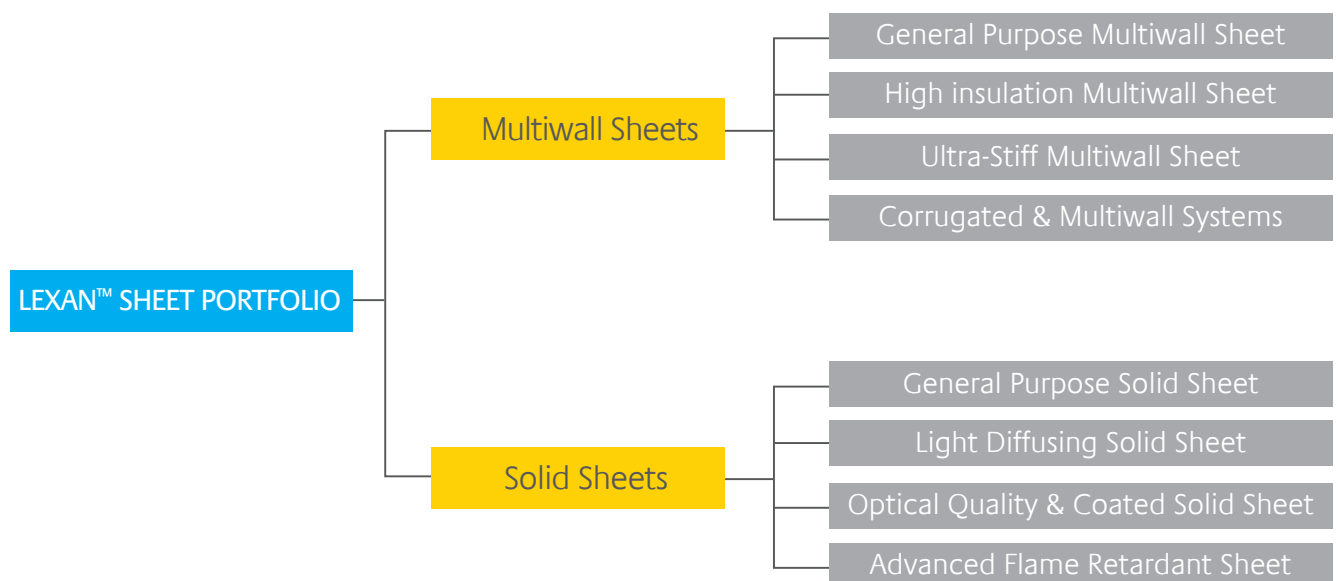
LEXAN™ SHEET PORTFOLIO

Multiwall Sheets

General Purpose Multiwall Sheet

High insulation Multiwall Sheet

Ultra-Stiff Multiwall Sheet

Corrugated & Multiwall Systems

Solid Sheets

General Purpose Solid Sheet

Light Diffusing Solid Sheet

Optical Quality & Coated Solid Sheet

Advanced Flame Retardant Sheet